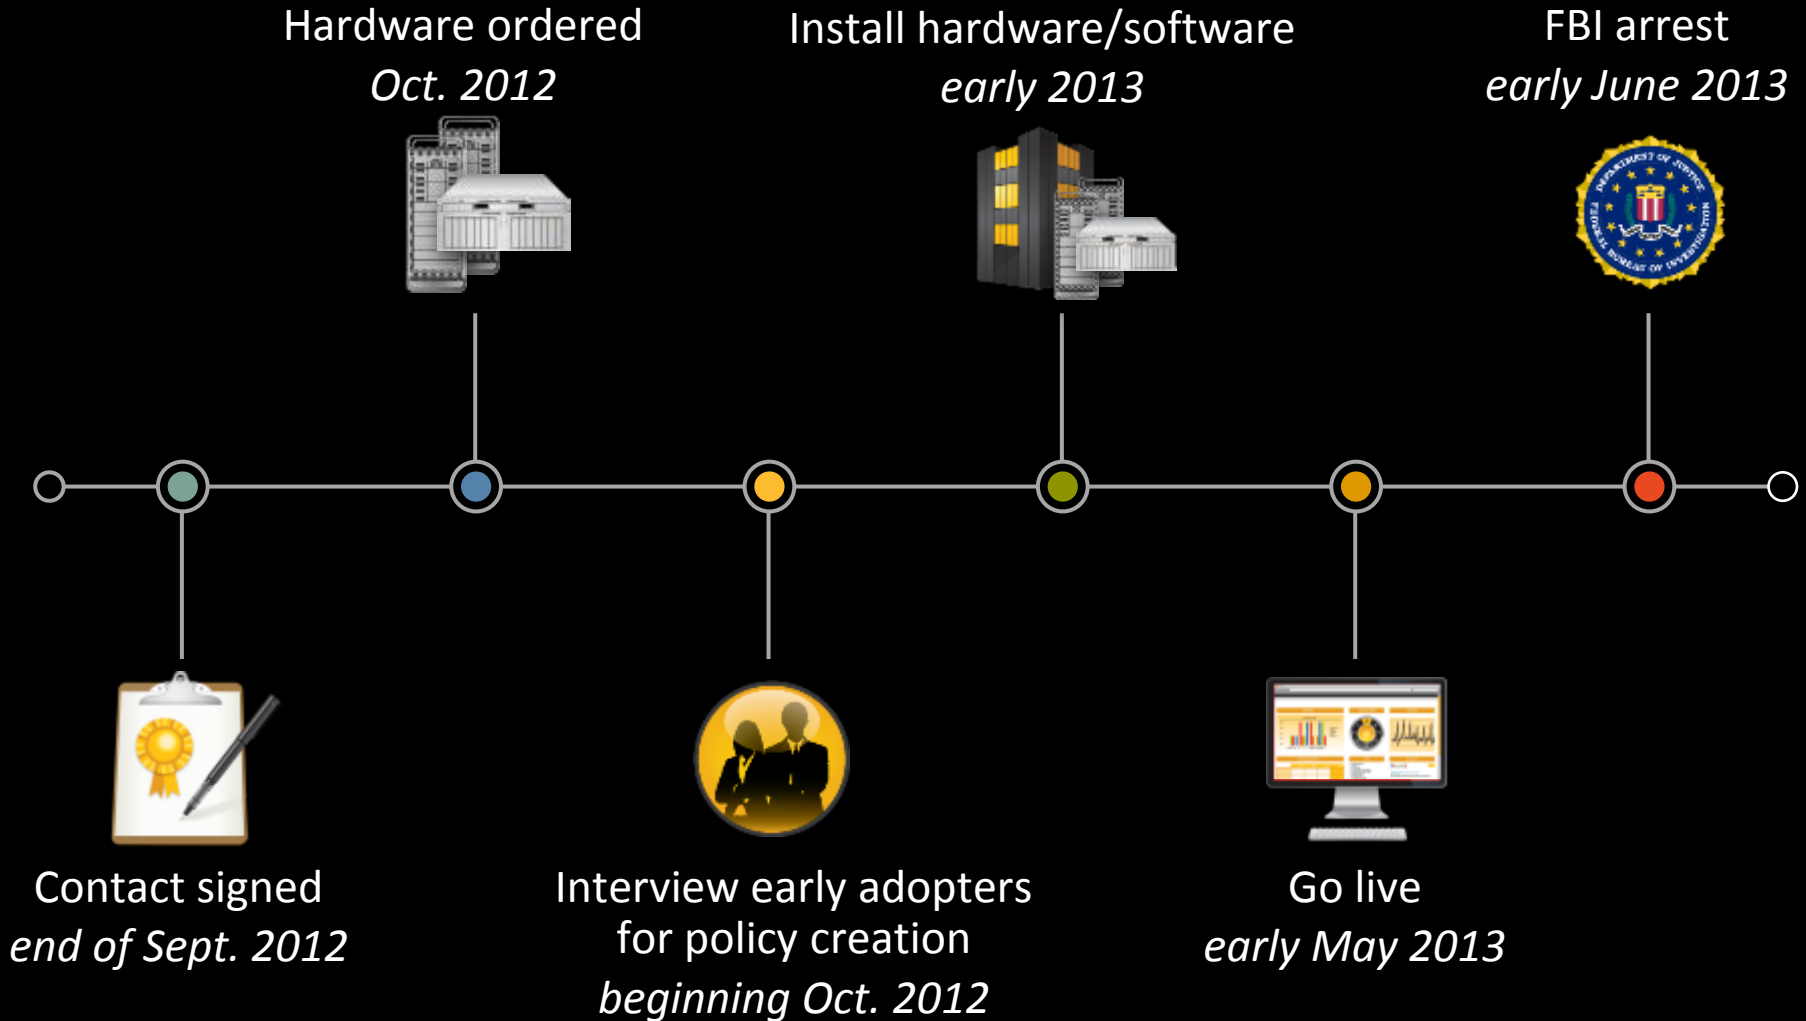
Hardware ordered
Oct. 2012

Install hardware/software
early 2013

FBI arrest
early June 2013

DEPARTMENT OF JUSTICE FEDERAL BUREAU OF INVESTIGATION

Contact signed
end of Sept. 2012

Interview early adopters for policy creation
beginning Oct. 2012

Go live
early May 2013